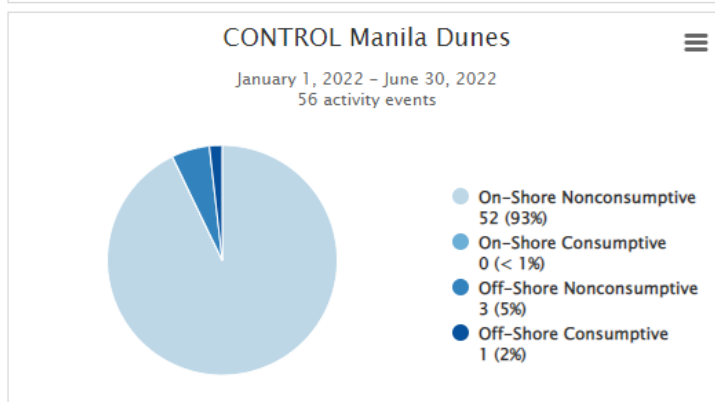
CONTROL Manila Dunes

January 1, 2022 - June 30, 2022
56 activity events

On-Shore Nonconsumptive
52 (93%)

On-Shore Consumptive
0 (< 1%)

Off-Shore Nonconsumptive
3 (5%)

Off-Shore Consumptive
1 (2%)